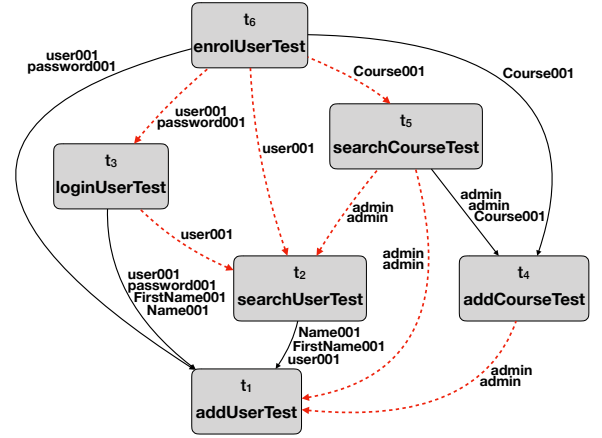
$t_6$
enrolUserTest

user001
password001

Course001

Course001

user001
password001

user001

$t_5$
searchCourseTest

$t_3$
loginUserTest

admin
admin

admin
admin
Course001

user001

admin
admin

user001
password001
FirstName001
Name001

$t_2$
searchUserTest

$t_4$
addCourseTest

Name001
FirstName001
user001

admin
admin

$t_1$
addUserTest